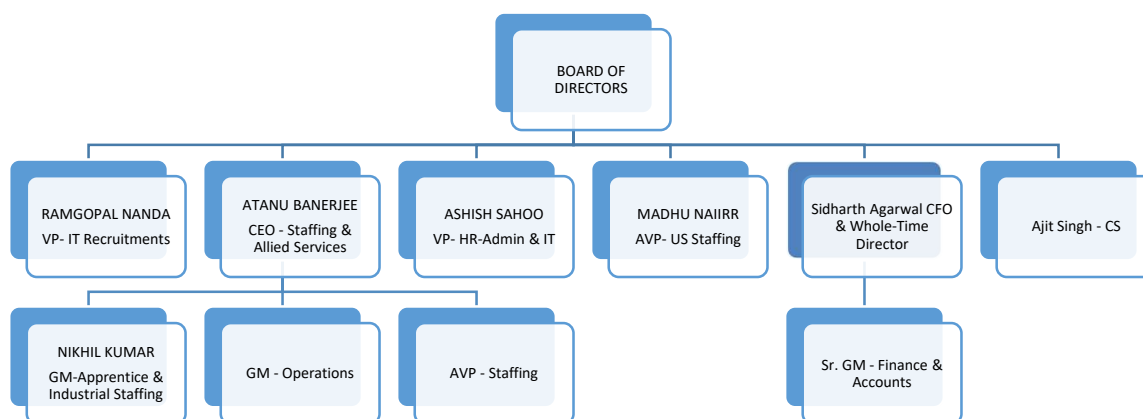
BOARD OF DIRECTORS

RAMGOPAL NANDA
VP- IT Recruitments

ATANU BANERJEE
CEO - Staffing & Allied Services

ASHISH SAHOO
VP- HR-Admin & IT

MADHU NAIIRR
AVP- US Staffing

Sidharth Agarwal CFO & Whole-Time Director

Ajit Singh - CS

NIKHIL KUMAR
GM-Apprentice & Industrial Staffing

GM - Operations

AVP - Staffing

Sr. GM - Finance & Accounts